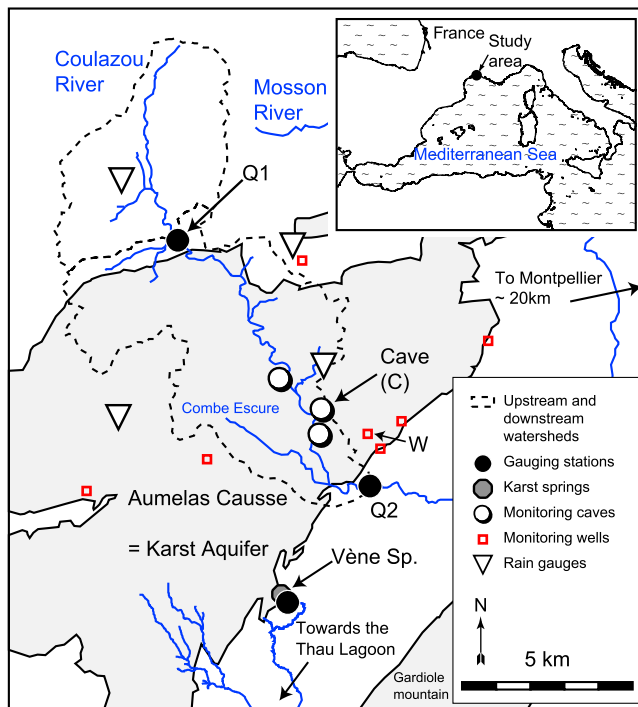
Coulazou River

Mosson River

France

Study area

Mediterranean Sea

Q1

To Montpellier ~ 20km

Cave (C)

Combe Escure

W

Q2

Aumelas Causse

= Karst Aquifer

Vène Sp.

Towards the Thau Lagoon

Gardiole mountain

Upstream and downstream watersheds

Gauging stations

Karst springs

Monitoring caves

Monitoring wells

Rain gauges

N

5 km